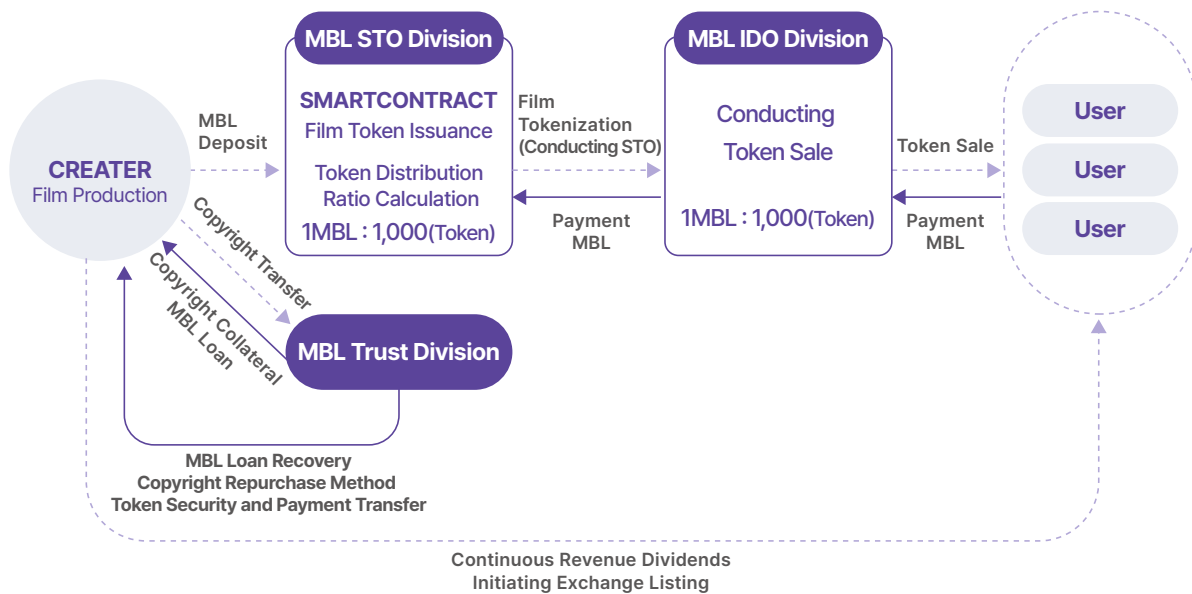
MBL STO Division

SMARTCONTRACT
Film Token Issuance

Token Distribution
Ratio Calculation

1MBL : 1,000(Token)

MBL IDO Division

Conducting
Token Sale

1MBL : 1,000(Token)

User

User

User

CREATER
Film Production

MBL
Deposit

Film
Tokenization
(Conducting STO)

Payment
MBL

Token Sale

Payment
MBL

Copyright Transfer

Copyright Collateral
MBL Loan

MBL Trust Division

MBL Loan Recovery
Copyright Repurchase Method
Token Security and Payment Transfer

Continuous Revenue Dividends
Initiating Exchange Listing